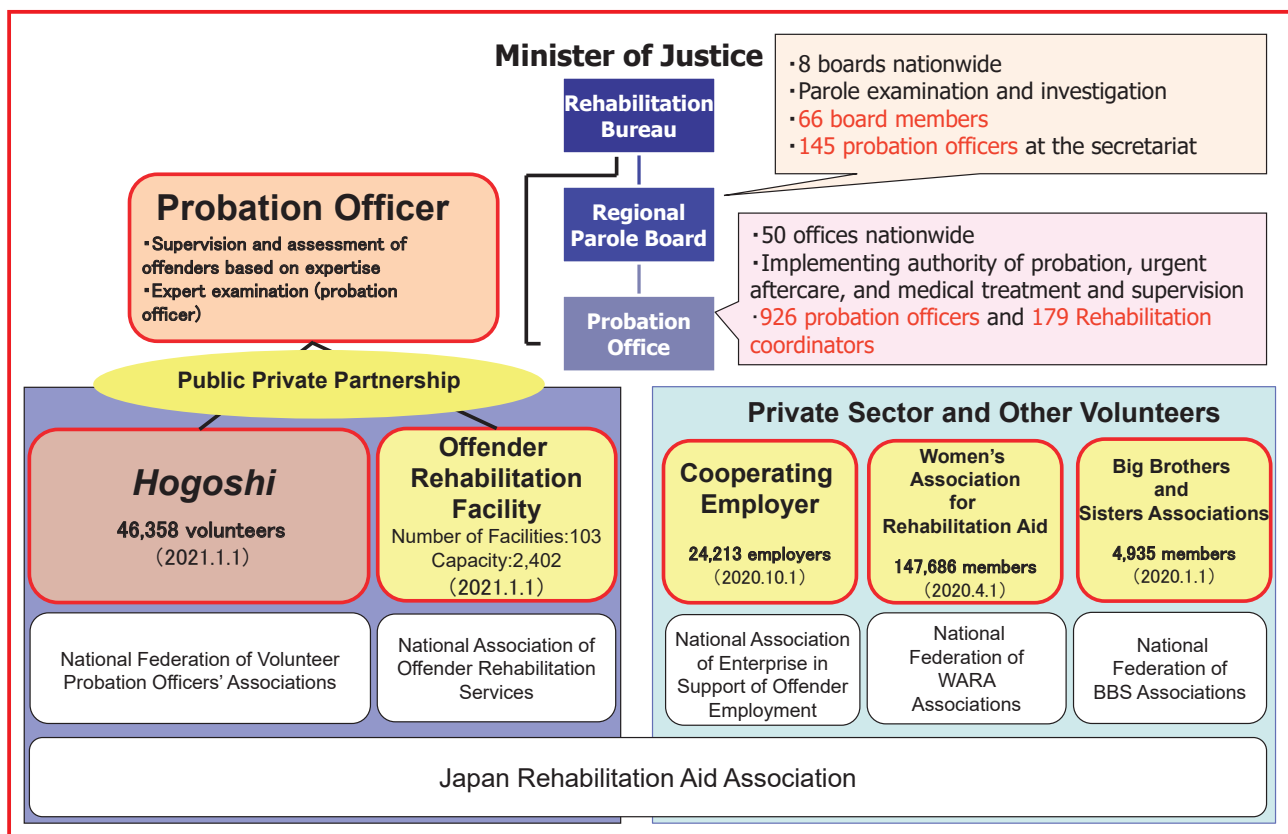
Minister of Justice

Rehabilitation Bureau

・8 boards nationwide
・Parole examination and investigation
・66 board members
・145 probation officers at the secretariat

Regional Parole Board

Probation Officer

・Supervision and assessment of offenders based on expertise
・Expert examination (probation officer)

・50 offices nationwide
・Implementing authority of probation, urgent aftercare, and medical treatment and supervision
・926 probation officers and 179 Rehabilitation coordinators

Probation Office

Public Private Partnership

Hogoshi

46,358 volunteers
(2021.1.1)

Offender Rehabilitation Facility

Number of Facilities:103
Capacity:2,402
(2021.1.1)

National Federation of Volunteer Probation Officers' Associations

National Association of Offender Rehabilitation Services

Private Sector and Other Volunteers

Cooperating Employer

24,213 employers
(2020.10.1)

Women's Association for Rehabilitation Aid

147,686 members
(2020.4.1)

Big Brothers and Sisters Associations

4,935 members
(2020.1.1)

National Association of Enterprise in Support of Offender Employment

National Federation of WARA Associations

National Federation of BBS Associations

Japan Rehabilitation Aid Association